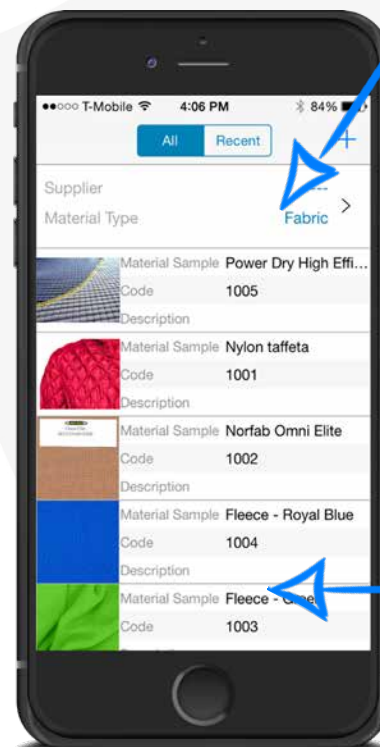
●●○○○ T-Mobile 4:06 PM 84%

All Recent +

Supplier ---
Material Type Fabric >

Material Sample Power Dry High Effi...
Code 1005
Description

Material Sample Nylon taffeta
Code 1001
Description

Material Sample Norfab Omni Elite
Code 1002
Description

Material Sample Fleece - Royal Blue
Code 1004
Description

Material Sample Fleece - G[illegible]
Code 1003